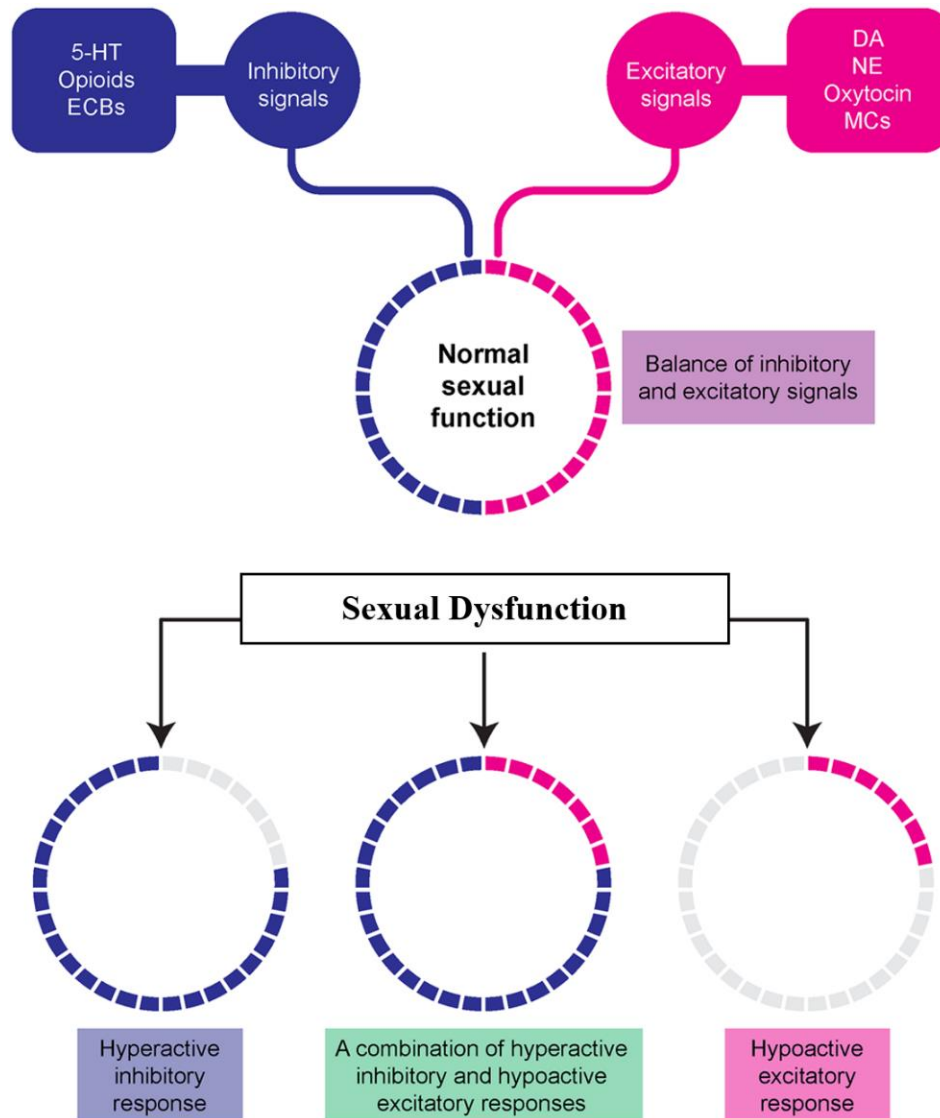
5-HT
Opioids
ECBs

Inhibitory signals

Excitatory signals

DA
NE
Oxytocin
MCs

Normal sexual function

Balance of inhibitory and excitatory signals

Sexual Dysfunction

Hyperactive inhibitory response

A combination of hyperactive inhibitory and hypoactive excitatory responses

Hypoactive excitatory response